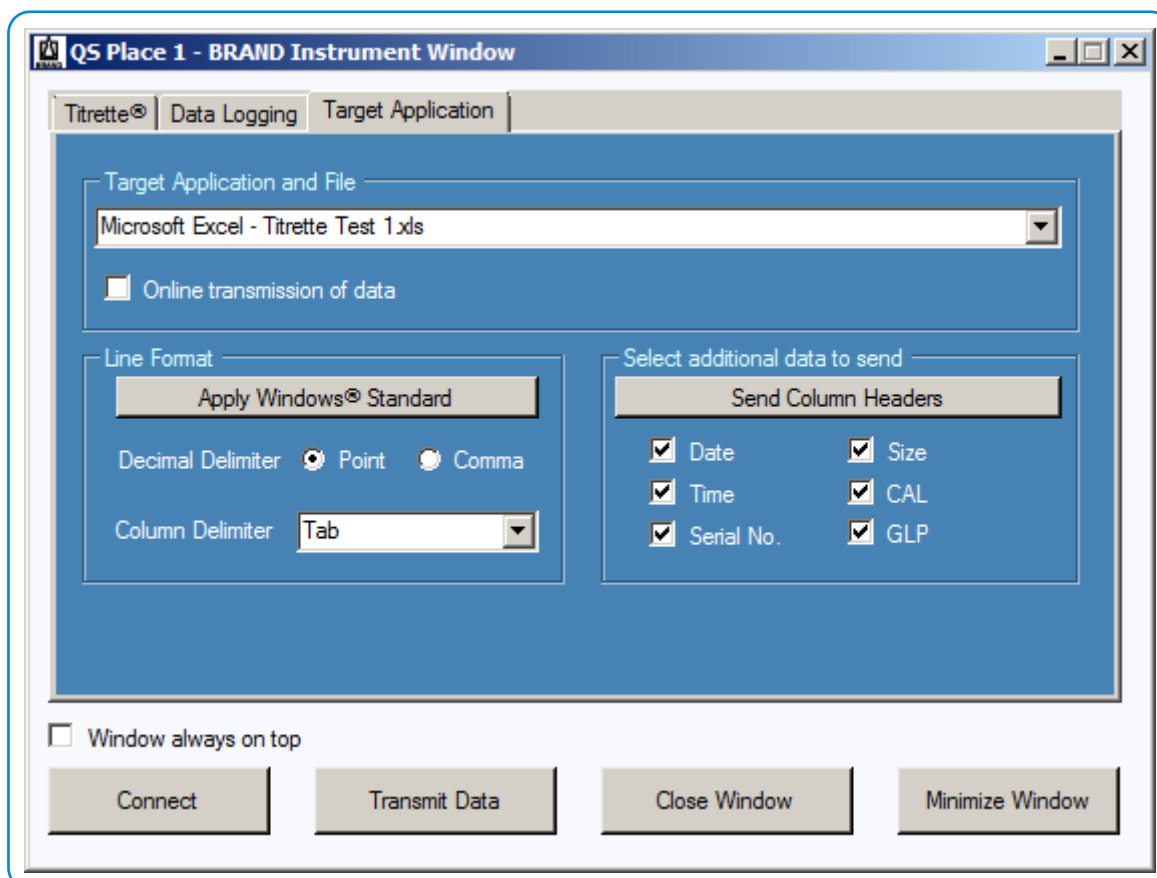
QS Place 1 - BRAND Instrument Window

Titrette® Data Logging Target Application

Target Application and File

Microsoft Excel - Titrette Test 1.xls

Online transmission of data

Line Format

Apply Windows® Standard

Decimal Delimiter Point Comma

Column Delimiter Tab

Select additional data to send

Send Column Headers

Date Size
Time CAL
Serial No. GLP

Window always on top

Connect Transmit Data Close Window Minimize Window